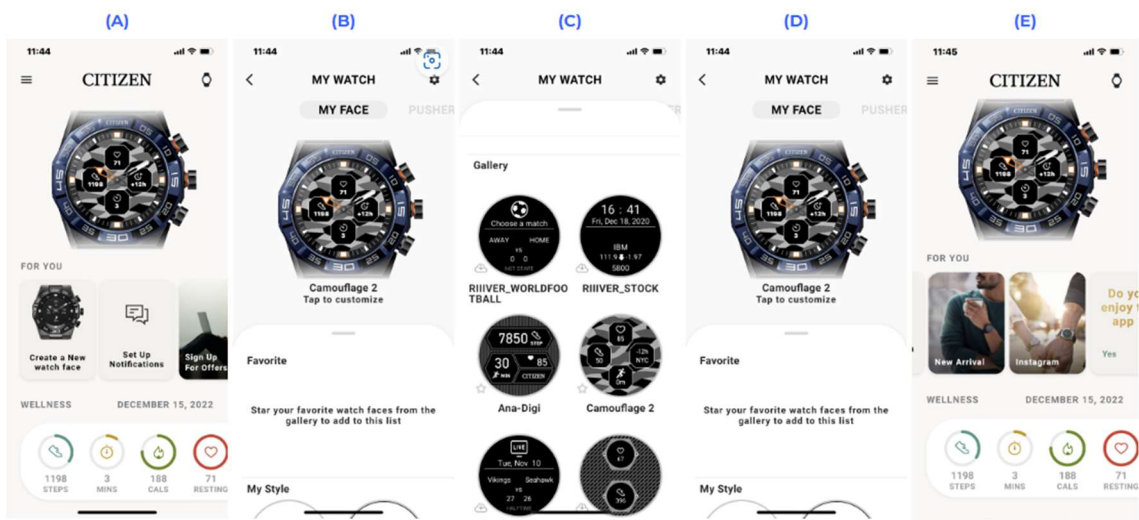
(A)

11:44

CITIZEN

71
1198
+12h
0

FOR YOU

Create a New watch face

Set Up Notifications

Sign Up For Offers

WELLNESS DECEMBER 15, 2022

1198 STEPS

3 MINS

188 CALS

71 RESTING

(B)

11:44

MY WATCH

MY FACE PUSHER

Camouflage 2
Tap to customize

Favorite

Star your favorite watch faces from the gallery to add to this list

My Style

(C)

11:44

MY WATCH

Gallery

Choose a match
AWAY HOME
VS
0 0
NOT START

RIIIVER_WORLDFOOTBALL

16 : 41
Fri, Dec 18, 2020
IBM
111.9 -1.97
5800

RIIIVER_STOCK

7850 STEP
30 85
MIN CITIZEN

Ana-Digi

Camouflage 2

LIVE
Tue, Nov 10
Vikings Seahawk
VS
27 26

(D)

11:44

MY WATCH

MY FACE PUSHER

Camouflage 2
Tap to customize

Favorite

Star your favorite watch faces from the gallery to add to this list

My Style

(E)

11:45

CITIZEN

FOR YOU

New Arrival

Instagram

Do y enjoy t app

Yes

WELLNESS DECEMBER 15, 2022

1198 STEPS

3 MINS

188 CALS

71 RESTING